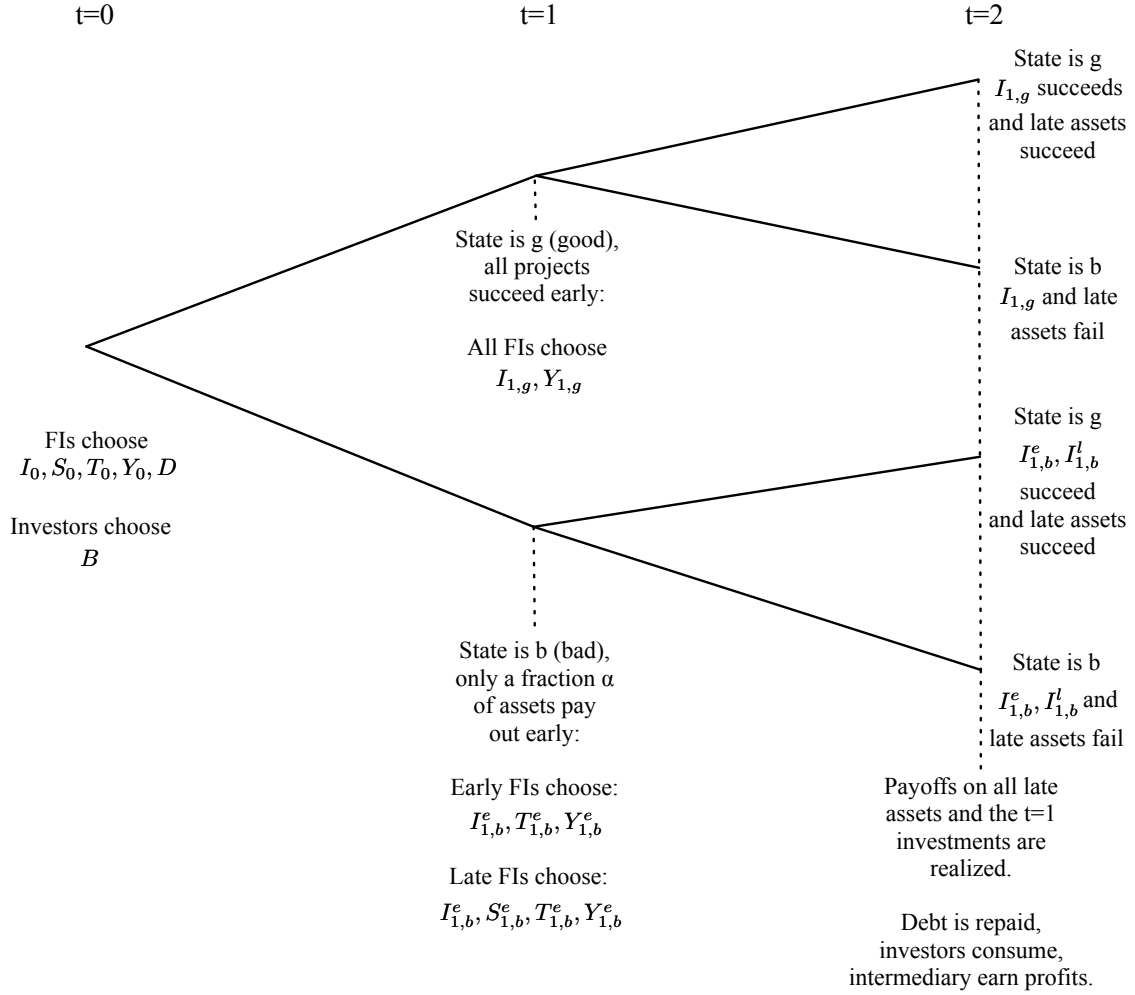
t=0

t=1

t=2

State is g
$I_{1,g}$ succeeds and late assets succeed

State is g (good), all projects succeed early:

All FIs choose
$I_{1,g}, Y_{1,g}$

State is b
$I_{1,g}$ and late assets fail

FIs choose
$I_0, S_0, T_0, Y_0, D$

Investors choose
$B$

State is g
$I^e_{1,b}, I^l_{1,b}$ succeed and late assets succeed

State is b (bad), only a fraction α of assets pay out early:

Early FIs choose:
$I^e_{1,b}, T^e_{1,b}, Y^e_{1,b}$

Late FIs choose:
$I^e_{1,b}, S^e_{1,b}, T^e_{1,b}, Y^e_{1,b}$

State is b
$I^e_{1,b}, I^l_{1,b}$ and late assets fail

Payoffs on all late assets and the t=1 investments are realized.

Debt is repaid, investors consume, intermediary earn profits.